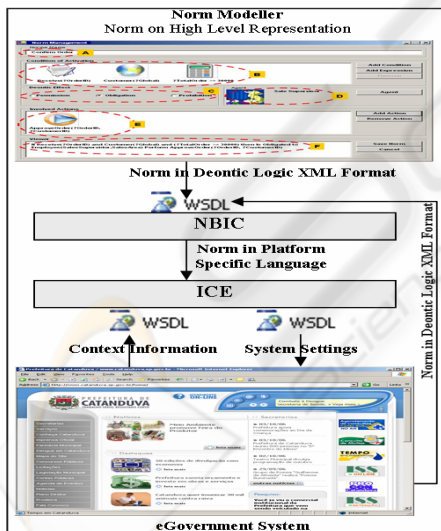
Norm Modeller
Norm on High Level Representation

A
B
C
D
E
F

Add Condition
Add Expression
Agent
Add Action
Remove Action
Save Norm
Cancel

Norm in Deontic Logic XML Format

WSDL

NBIC

Norm in Platform Specific Language

ICE

WSDL
WSDL

Context Information
System Settings

Norm in Deontic Logic XML Format

PREFEITURA DE CATANDUVA

eGovernment System